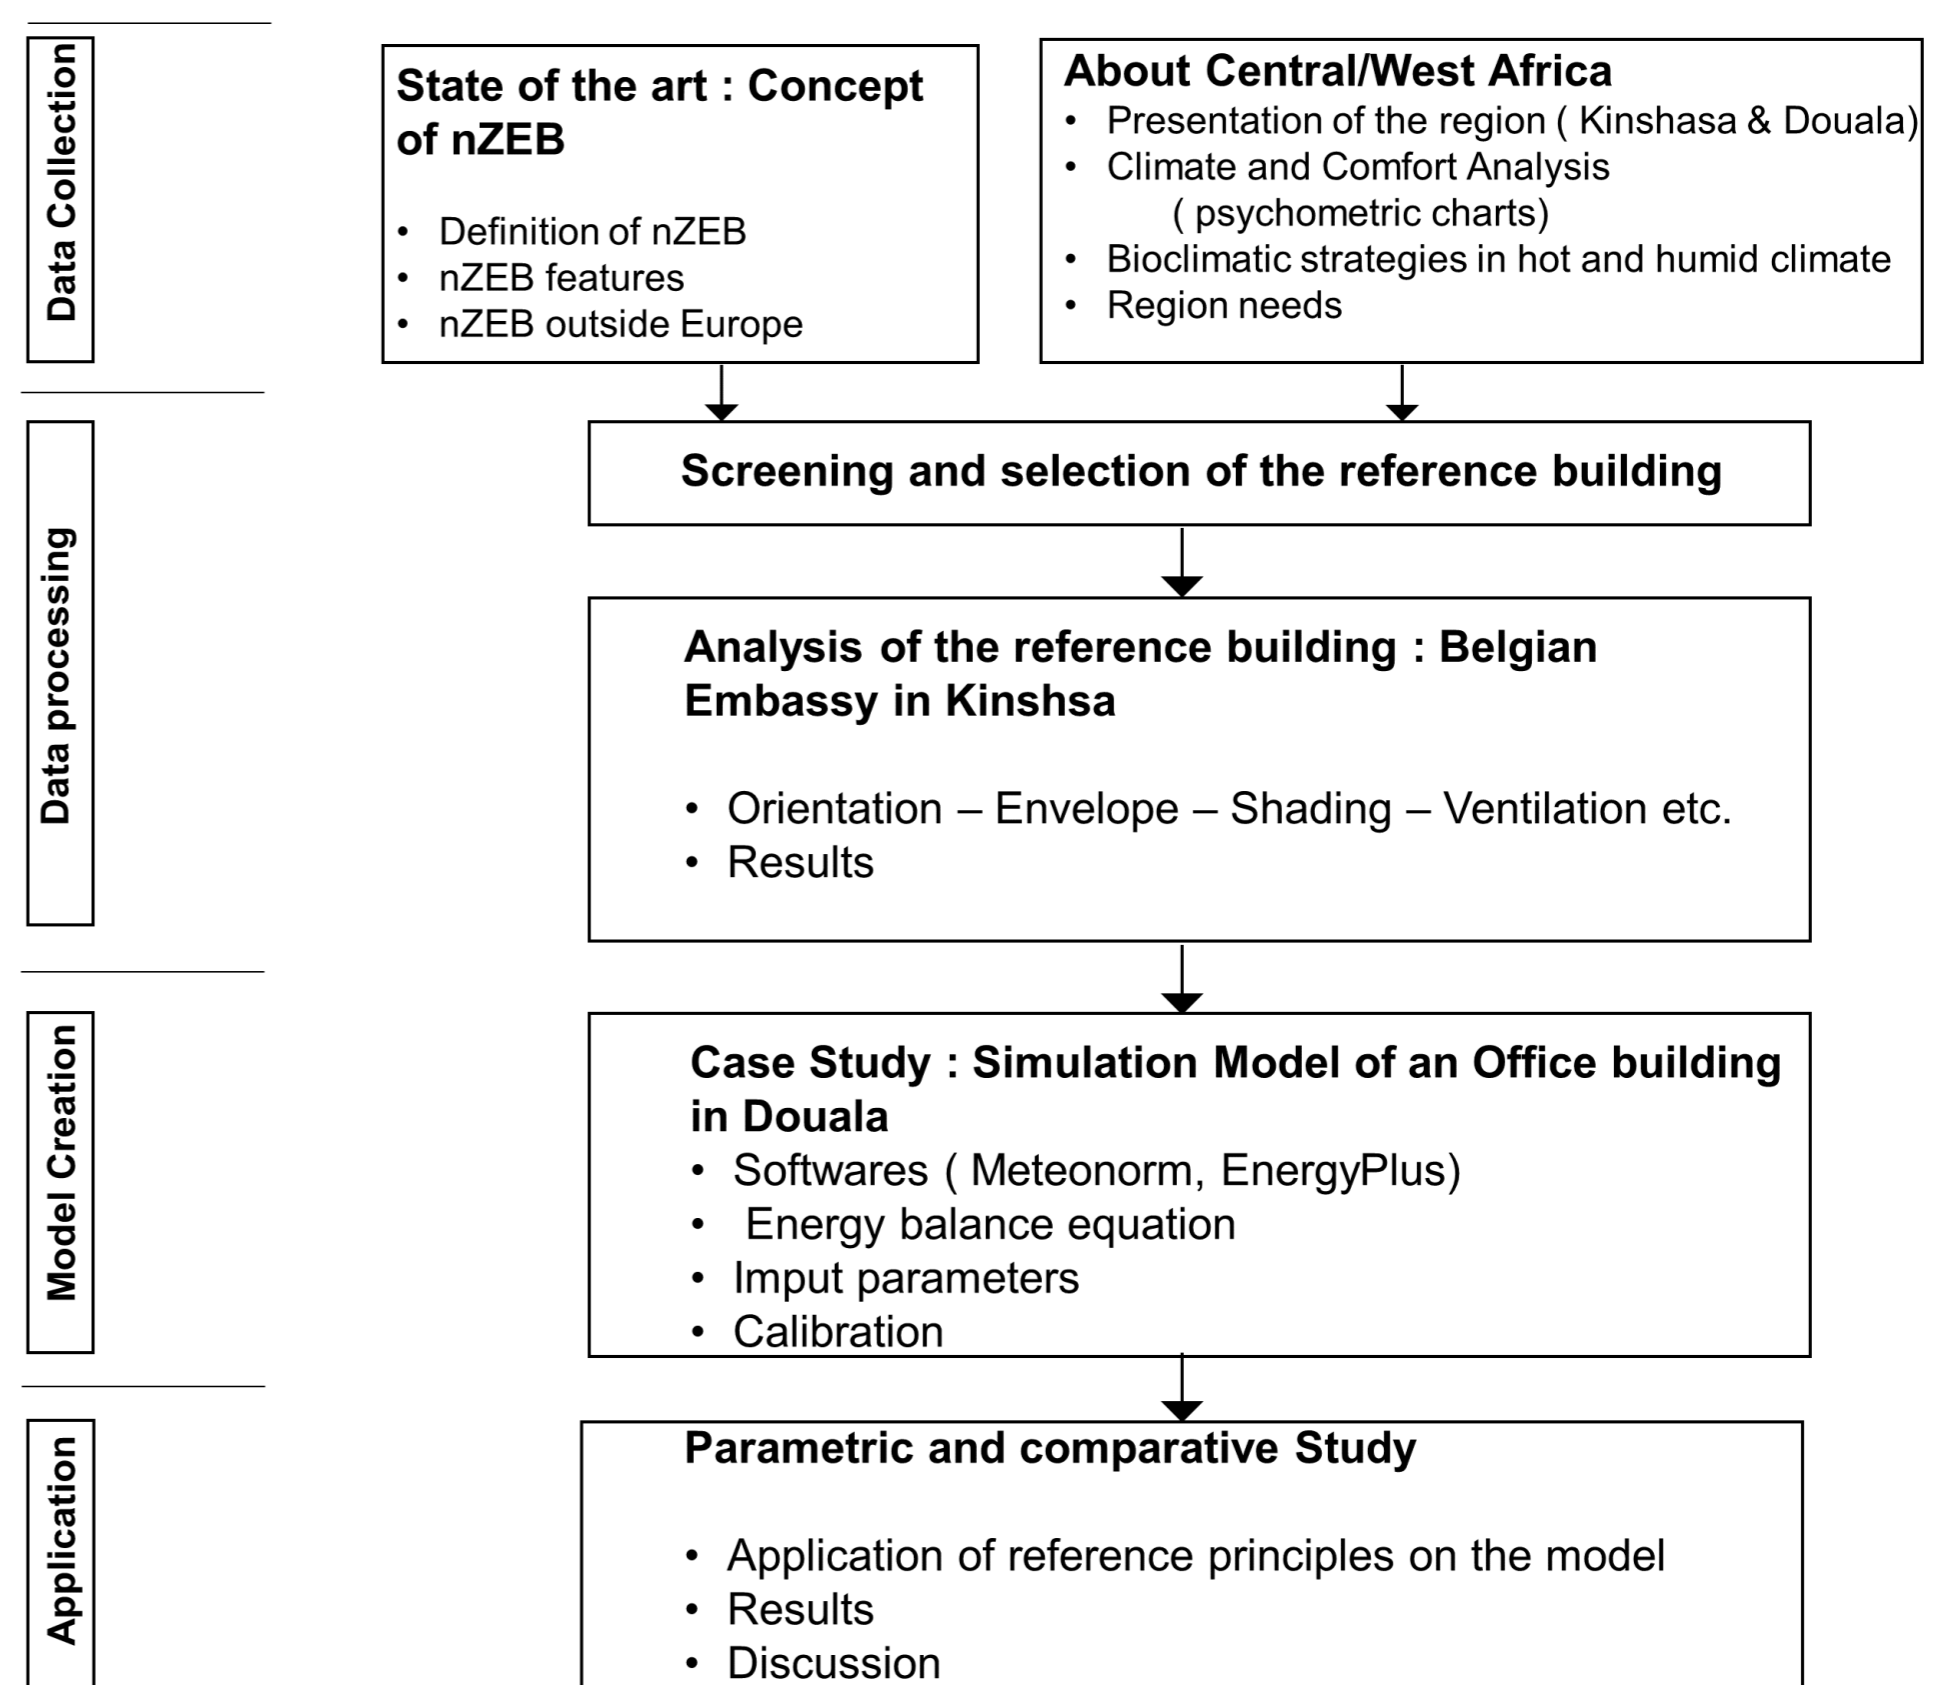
Data Collection

State of the art : Concept of nZEB

- Definition of nZEB
- nZEB features
- nZEB outside Europe

About Central/West Africa
- Presentation of the region ( Kinshasa & Douala)
- Climate and Comfort Analysis ( psychometric charts)
- Bioclimatic strategies in hot and humid climate
- Region needs

Data processing

Screening and selection of the reference building

Analysis of the reference building : Belgian Embassy in Kinshsa

- Orientation – Envelope – Shading – Ventilation etc.
- Results

Model Creation

Case Study : Simulation Model of an Office building in Douala
- Softwares ( Meteonorm, EnergyPlus)
- Energy balance equation
- Imput parameters
- Calibration

Application

Parametric and comparative Study

- Application of reference principles on the model
- Results
- Discussion